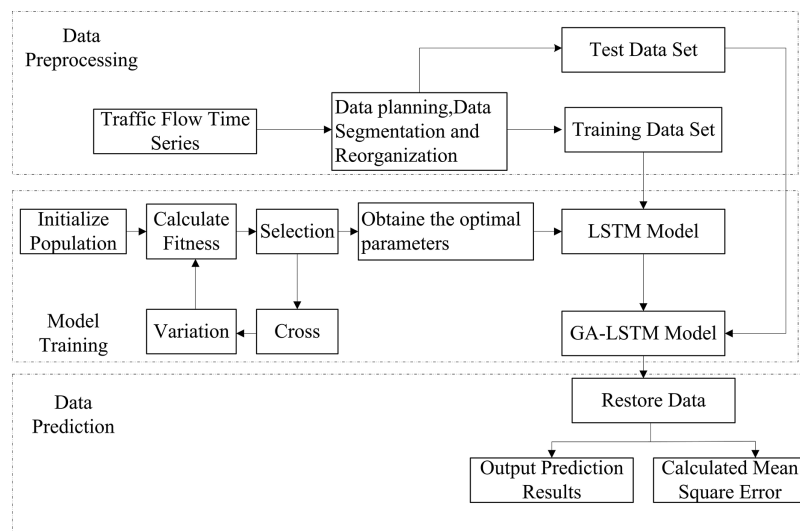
Data Preprocessing

Test Data Set

Traffic Flow Time Series

Data planning,Data Segmentation and Reorganization

Training Data Set

Initialize Population

Calculate Fitness

Selection

Obtaine the optimal parameters

LSTM Model

Model Training

Variation

Cross

GA-LSTM Model

Data Prediction

Restore Data

Output Prediction Results

Calculated Mean Square Error